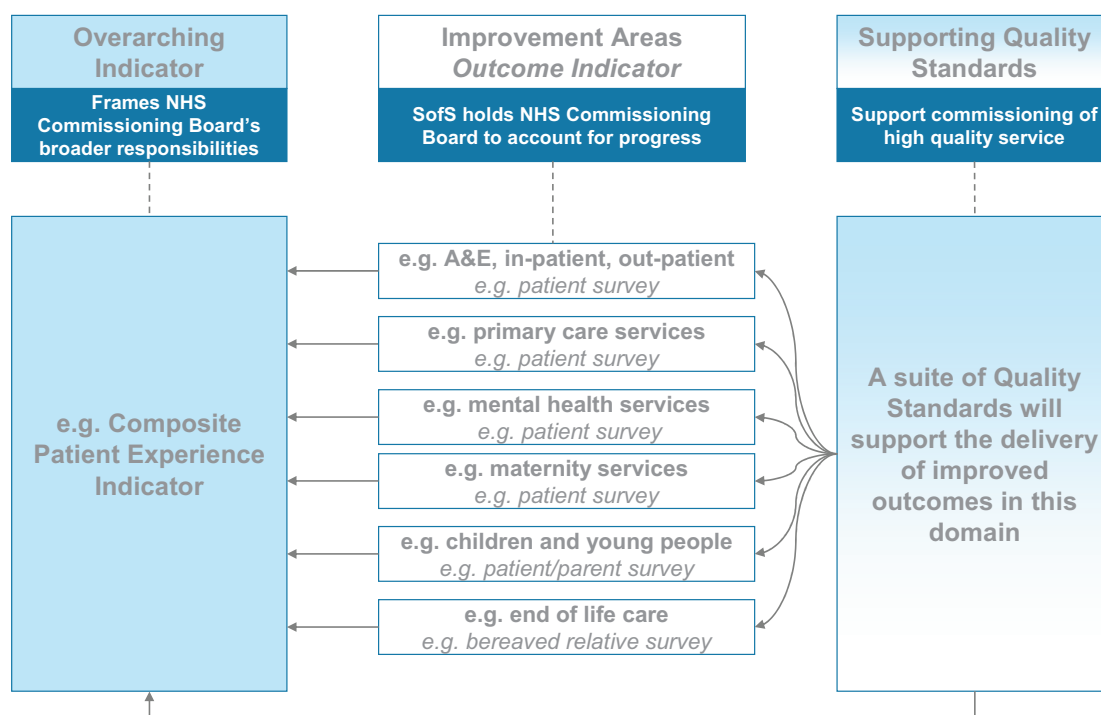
Overarching Indicator

Frames NHS Commissioning Board's broader responsibilities

Improvement Areas
*Outcome Indicator*

SofS holds NHS Commissioning Board to account for progress

Supporting Quality Standards

Support commissioning of high quality service

e.g. Composite Patient Experience Indicator

e.g. A&E, in-patient, out-patient
*e.g. patient survey*

e.g. primary care services
*e.g. patient survey*

e.g. mental health services
*e.g. patient survey*

e.g. maternity services
*e.g. patient survey*

e.g. children and young people
*e.g. patient/parent survey*

e.g. end of life care
*e.g. bereaved relative survey*

A suite of Quality Standards will support the delivery of improved outcomes in this domain